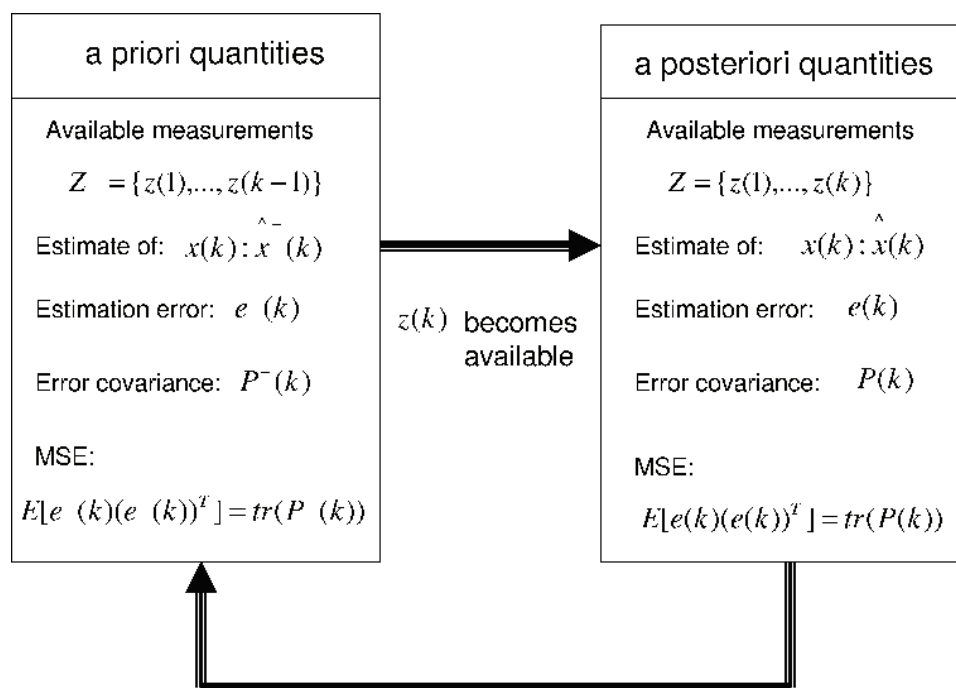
a priori quantities

Available measurements

$Z = \{z(1),..., z(k-1)\}$

Estimate of: $x(k) : \hat{x}^{-}(k)$

Estimation error: $e\ \ (k)$

Error covariance: $P^{-}(k)$

MSE:

$E[e\ \ (k)(e\ \ (k))^{T}] = tr(P\ \ (k))$

$z(k)$ becomes available

a posteriori quantities

Available measurements

$Z = \{z(1),..., z(k)\}$

Estimate of: $x(k) : \hat{x}(k)$

Estimation error: $e(k)$

Error covariance: $P(k)$

MSE:

$E[e(k)(e(k))^{T}] = tr(P(k))$